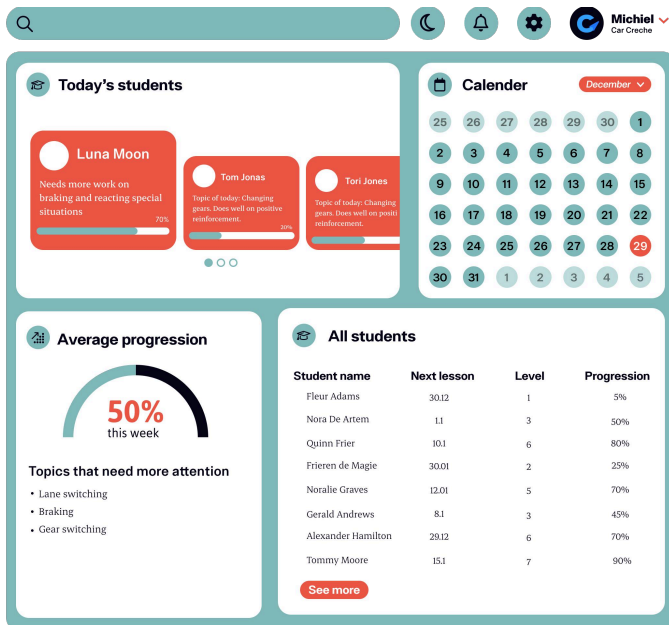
Michiel
Car Creche

Today's students

Luna Moon
Needs more work on braking and reacting special situations
70%

Tom Jonas
Topic of today: Changing gears. Does well on positive reinforcement.
20%

Tori Jones
Topic of today: Changing gears. Does well on positi reinforcement.

Calender
December

| 25 | 26 | 27 | 28 | 29 | 30 | 1 |
|---|---|---|---|---|---|---|
| 2 | 3 | 4 | 5 | 6 | 7 | 8 |
| 9 | 10 | 11 | 12 | 13 | 14 | 15 |
| 16 | 17 | 18 | 19 | 20 | 21 | 22 |
| 23 | 24 | 25 | 26 | 27 | 28 | 29 |
| 30 | 31 | 1 | 2 | 3 | 4 | 5 |

Average progression

50%
this week

Topics that need more attention
• Lane switching
• Braking
• Gear switching

All students

| Student name | Next lesson | Level | Progression |
|---|---|---|---|
| Fleur Adams | 30.12 | 1 | 5% |
| Nora De Artem | 1.1 | 3 | 50% |
| Quinn Frier | 10.1 | 6 | 80% |
| Frieren de Magie | 30.01 | 2 | 25% |
| Noralie Graves | 12.01 | 5 | 70% |
| Gerald Andrews | 8.1 | 3 | 45% |
| Alexander Hamilton | 29.12 | 6 | 70% |
| Tommy Moore | 15.1 | 7 | 90% |

See more